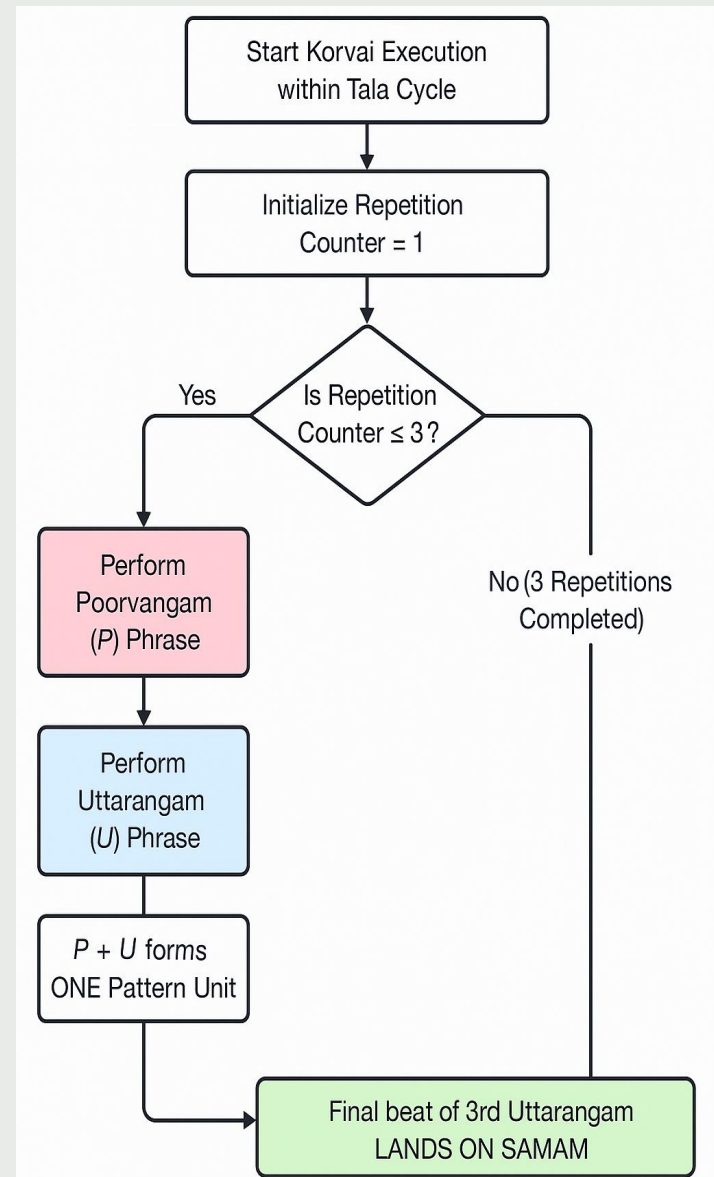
Start Korvai Execution within Tala Cycle

Initialize Repetition Counter = 1

Yes

Is Repetition Counter ≤ 3?

Perform Poorvangam ($P$) Phrase

No (3 Repetitions Completed)

Perform Uttarangam ($U$) Phrase

$P + U$ forms ONE Pattern Unit

Final beat of 3rd Uttarangam LANDS ON SAMAM